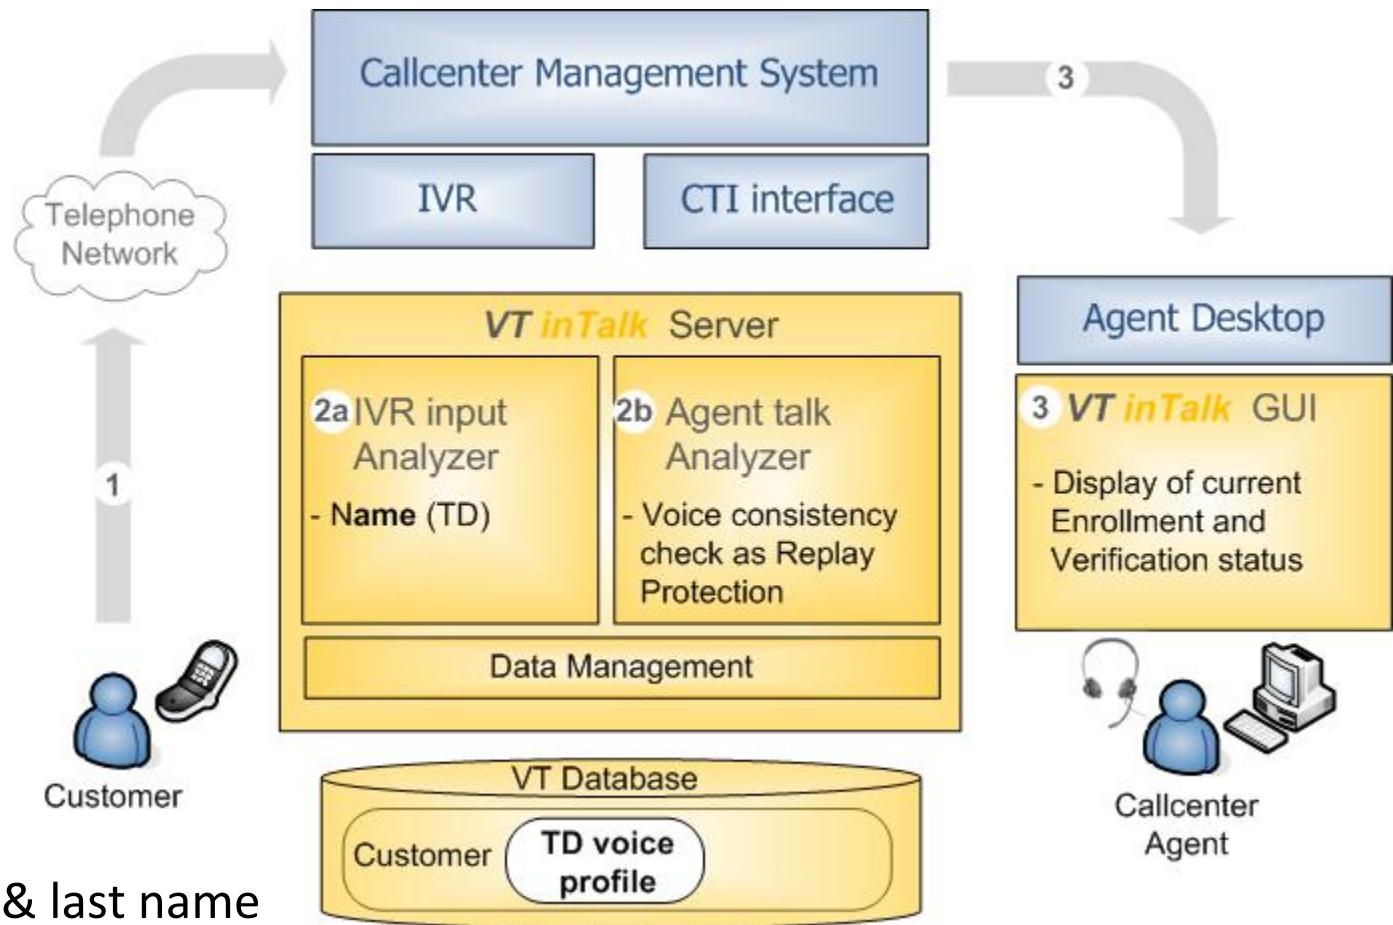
Callcenter Management System

3

IVR

CTI interface

Telephone Network

VT inTalk Server

2a IVR input Analyzer

- Name (TD)

2b Agent talk Analyzer

- Voice consistency check as Replay Protection

Data Management

Agent Desktop

3 VT inTalk GUI

- Display of current Enrollment and Verification status

1

Customer

VT Database

Customer

TD voice profile

Callcenter Agent

& last name